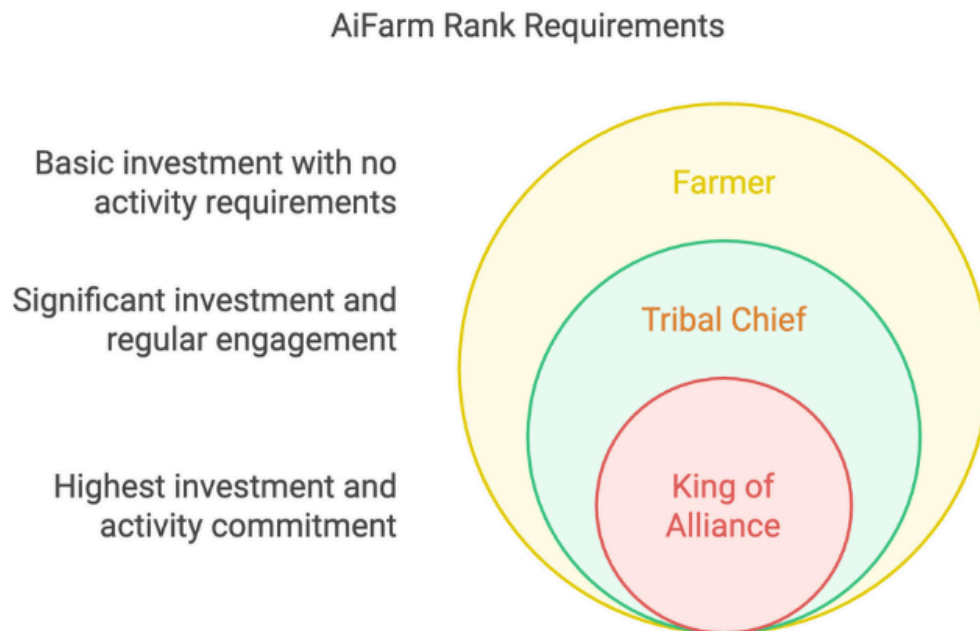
AiFarm Rank Requirements

Basic investment with no activity requirements

Significant investment and regular engagement

Highest investment and activity commitment

Farmer

Tribal Chief

King of Alliance